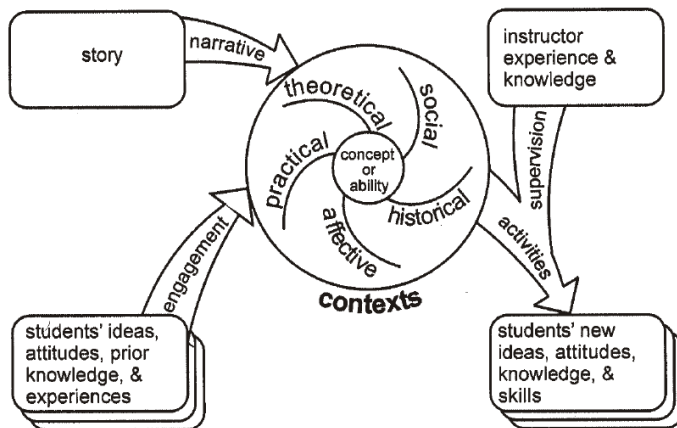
story

narrative

instructor experience & knowledge

theoretical

social

practical

concept or ability

historical

affective

supervision

engagement

activities

contexts

students' ideas, attitudes, prior knowledge, & experiences

students' new ideas, attitudes, knowledge, & skills